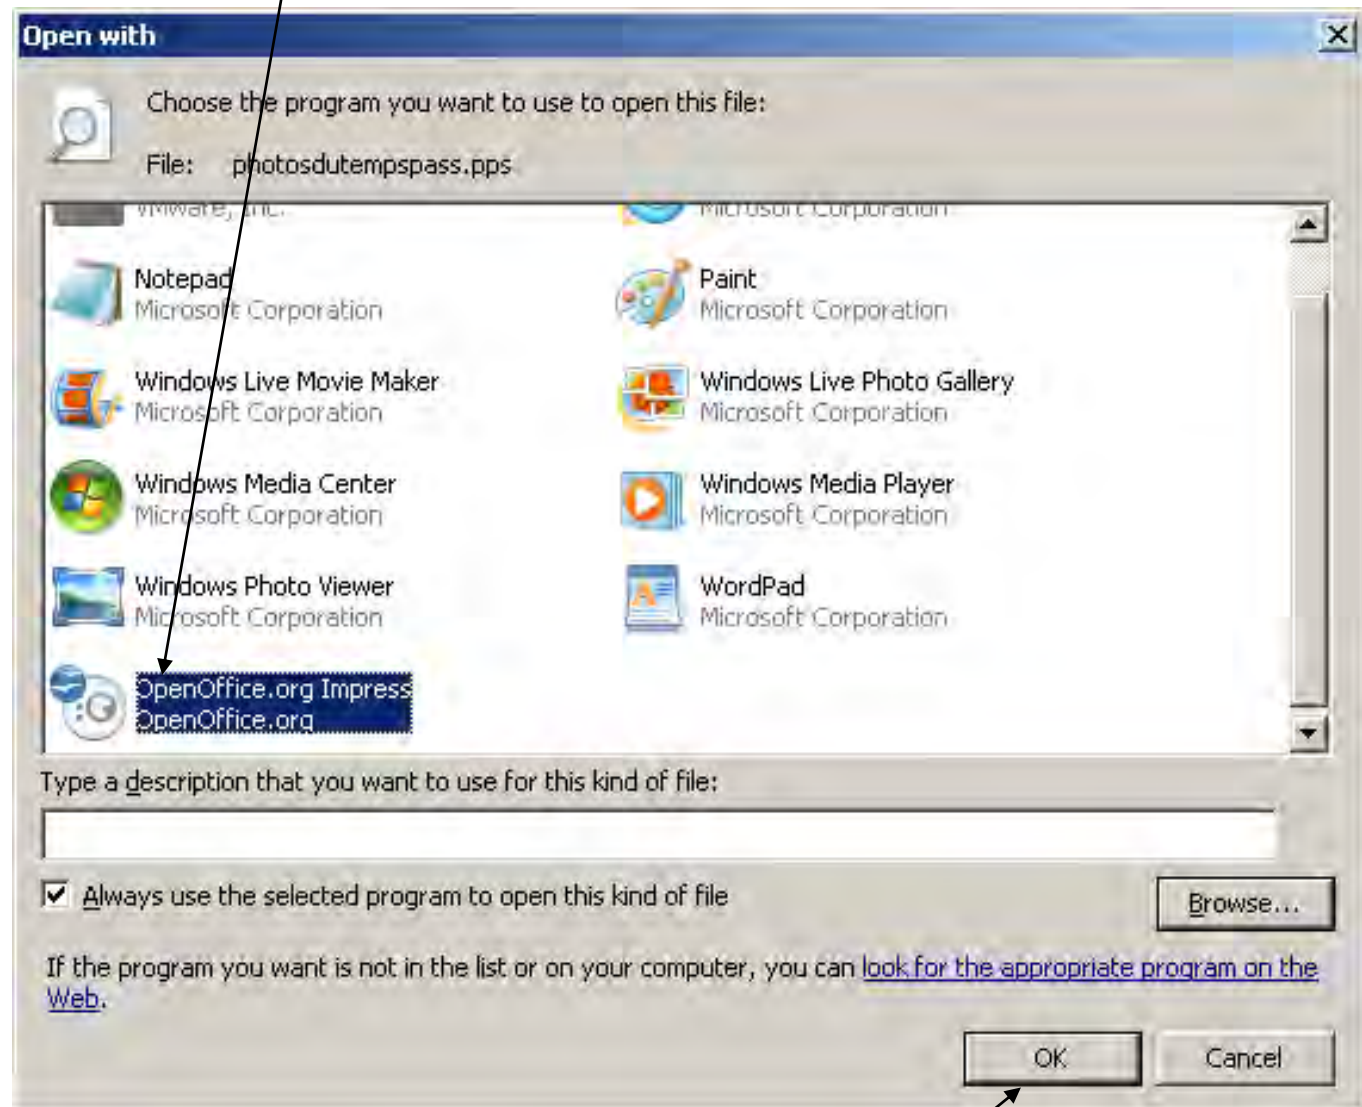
Open with

Choose the program you want to use to open this file:

File: photosdutempspass.pps

VMware, Inc.

Microsoft Corporation

Notepad
Microsoft Corporation

Paint
Microsoft Corporation

Windows Live Movie Maker
Microsoft Corporation

Windows Live Photo Gallery
Microsoft Corporation

Windows Media Center
Microsoft Corporation

Windows Media Player
Microsoft Corporation

Windows Photo Viewer
Microsoft Corporation

WordPad
Microsoft Corporation

OpenOffice.org Impress
OpenOffice.org

Type a description that you want to use for this kind of file:

Always use the selected program to open this kind of file

Browse...

If the program you want is not in the list or on your computer, you can look for the appropriate program on the Web.

OK

Cancel